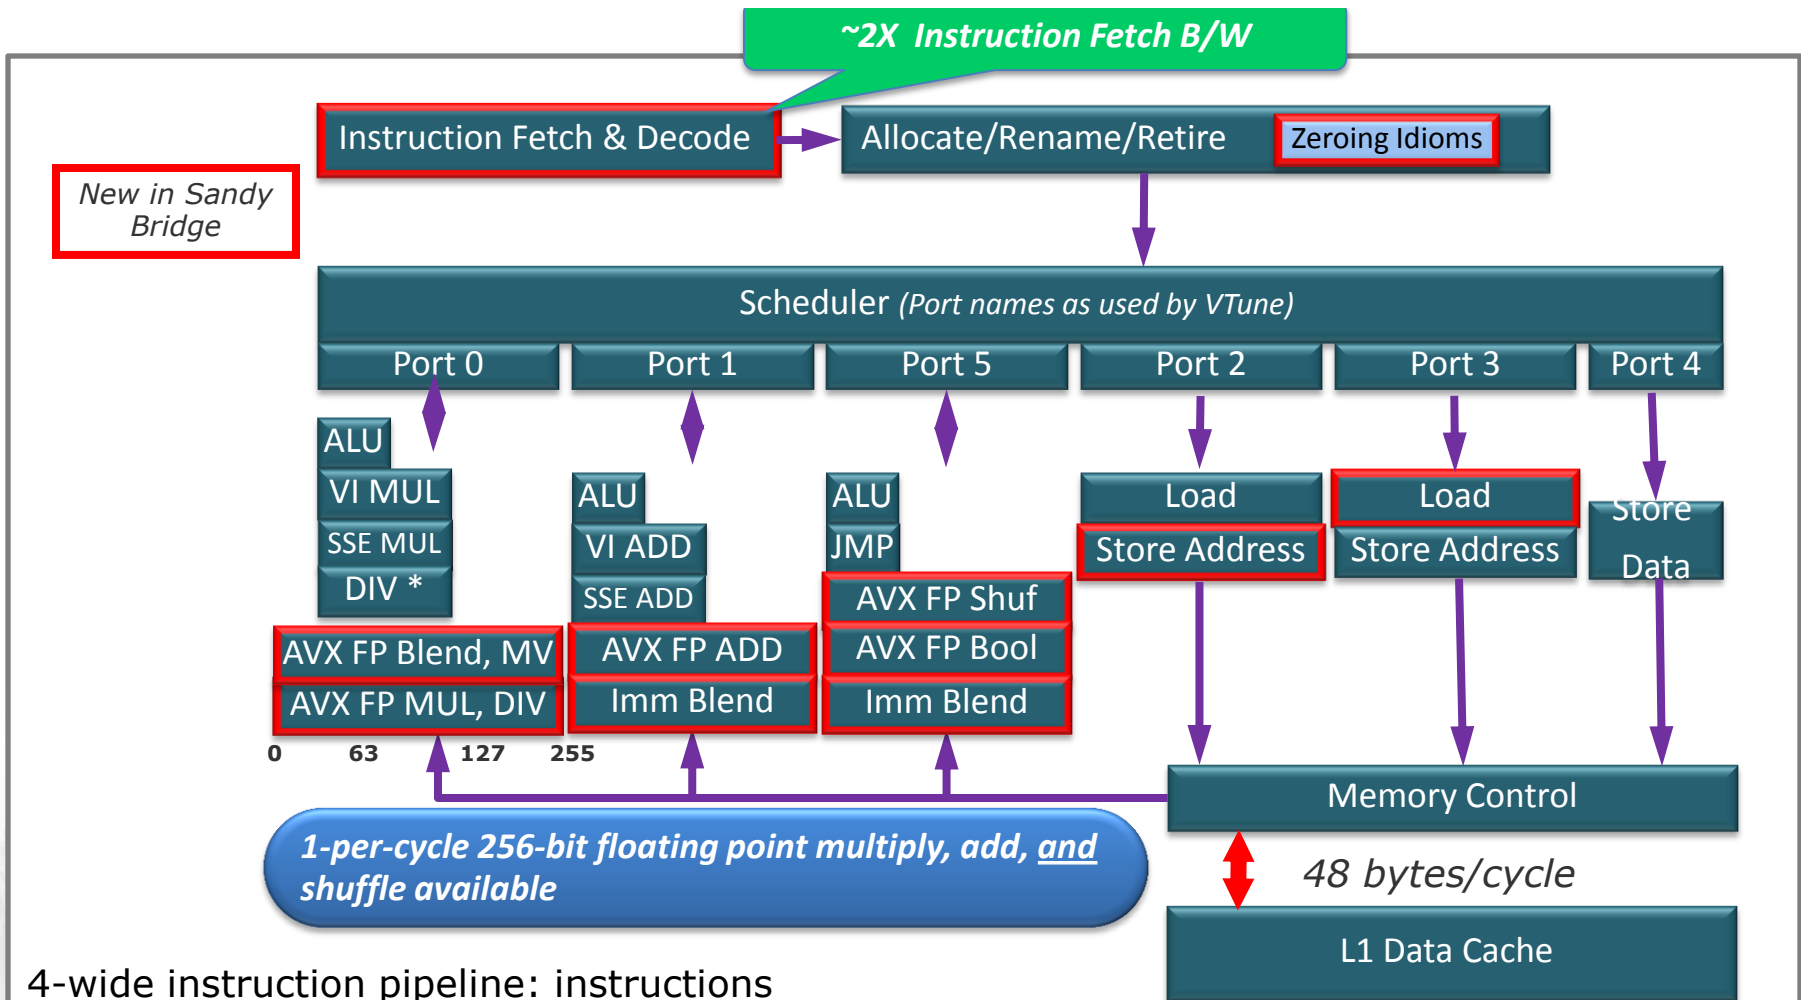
~2X Instruction Fetch B/W

Instruction Fetch & Decode

Allocate/Rename/Retire

Zeroing Idioms

New in Sandy Bridge

Scheduler (Port names as used by VTune)

Port 0

Port 1

Port 5

Port 2

Port 3

Port 4

ALU

VI MUL

SSE MUL

DIV *

AVX FP Blend, MV

AVX FP MUL, DIV

ALU

VI ADD

SSE ADD

AVX FP ADD

Imm Blend

ALU

JMP

AVX FP Shuf

AVX FP Bool

Imm Blend

Load

Store Address

Load

Store Address

Store

Data

0 63 127 255

Memory Control

1-per-cycle 256-bit floating point multiply, add, and shuffle available

48 bytes/cycle

L1 Data Cache

4-wide instruction pipeline: instructions